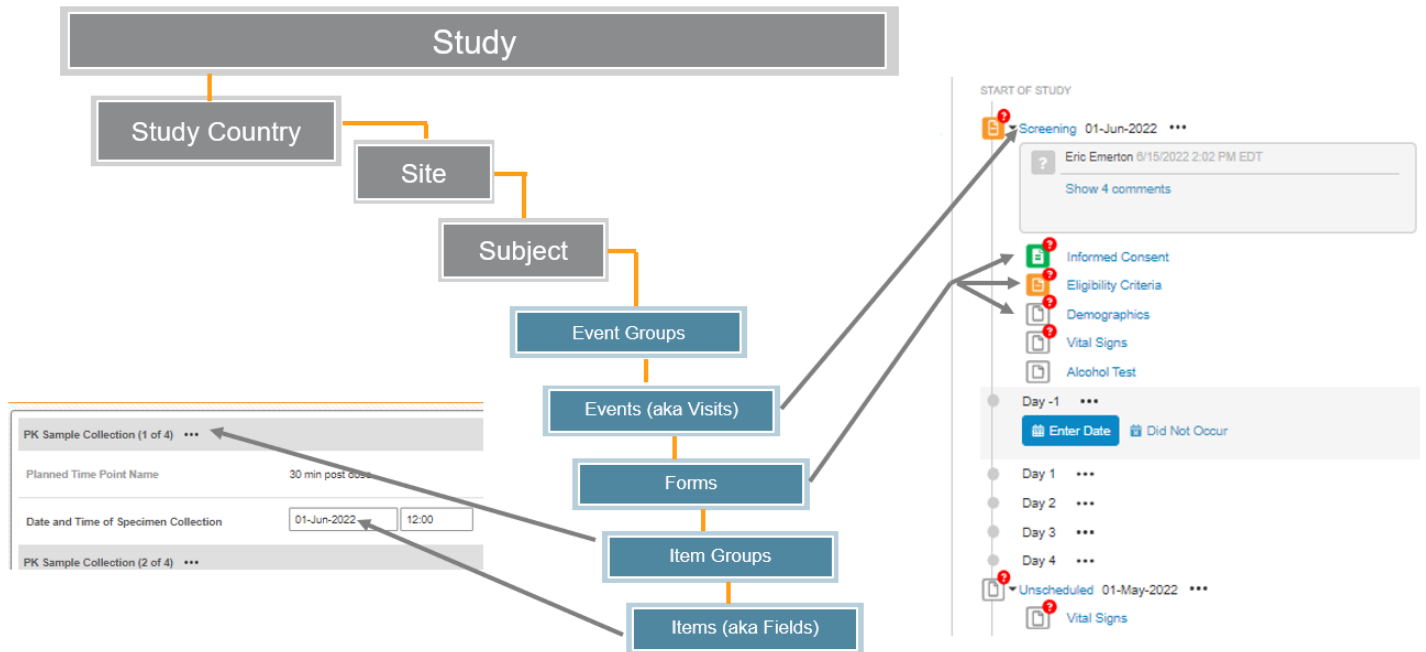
Study

Study Country

Site

Subject

Event Groups

Events (aka Visits)

Forms

Item Groups

Items (aka Fields)

PK Sample Collection (1 of 4) •••

Planned Time Point Name 30 min post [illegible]

Date and Time of Specimen Collection 01-Jun-2022 12:00

PK Sample Collection (2 of 4) •••

START OF STUDY

Screening 01-Jun-2022 •••

Eric Emerton 6/15/2022 2:02 PM EDT

Show 4 comments

Informed Consent

Eligibility Criteria

Demographics

Vital Signs

Alcohol Test

Day -1 •••

Enter Date

Did Not Occur

Day 1 •••

Day 2 •••

Day 3 •••

Day 4 •••

Unscheduled 01-May-2022 •••

Vital Signs